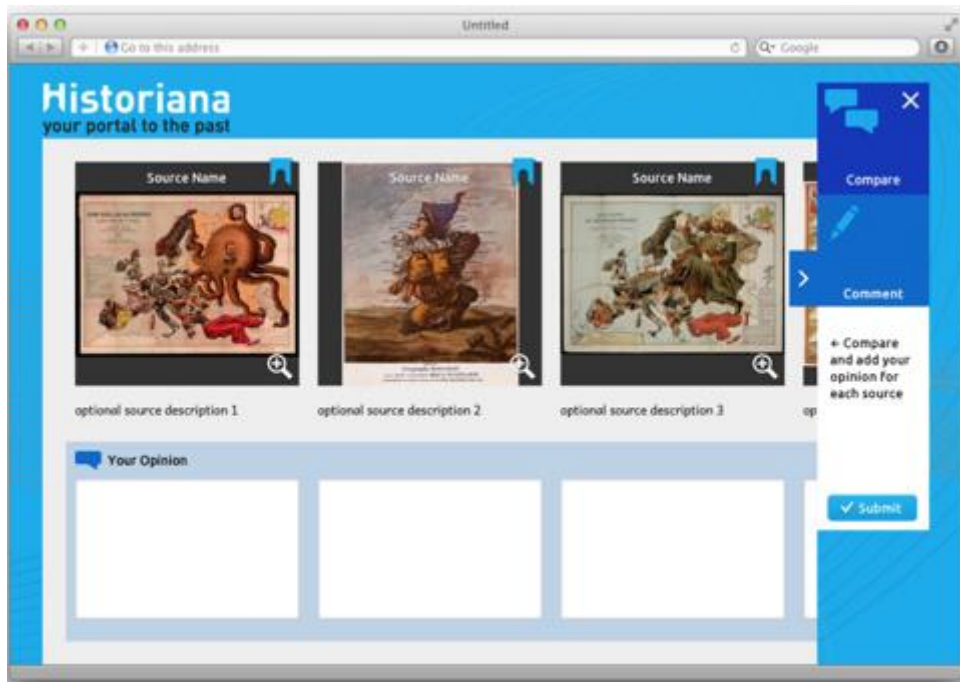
Untitled

Go to this address

Google

Historiana
your portal to the past

Source Name

Source Name

Source Name

optional source description 1

optional source description 2

optional source description 3

op

Your Opinion

Compare

Comment

← Compare and add your opinion for each source

Submit